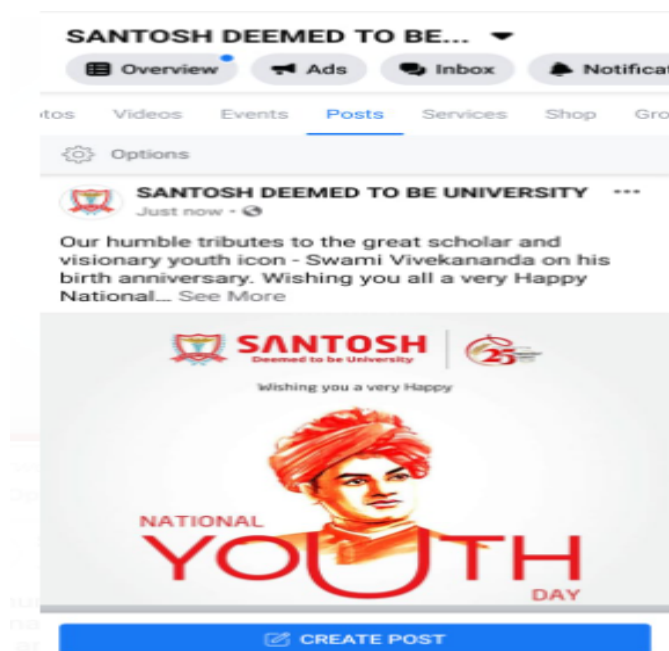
SANTOSH DEEMED TO BE...

Overview Ads Inbox Notificat

tos Videos Events Posts Services Shop Gro

Options

SANTOSH DEEMED TO BE UNIVERSITY ···

Just now ·

Our humble tributes to the great scholar and visionary youth icon - Swami Vivekananda on his birth anniversary. Wishing you all a very Happy National... See More

SANTOSH Deemed to be University

25

Wishing you a very Happy

NATIONAL YOUTH DAY

CREATE POST